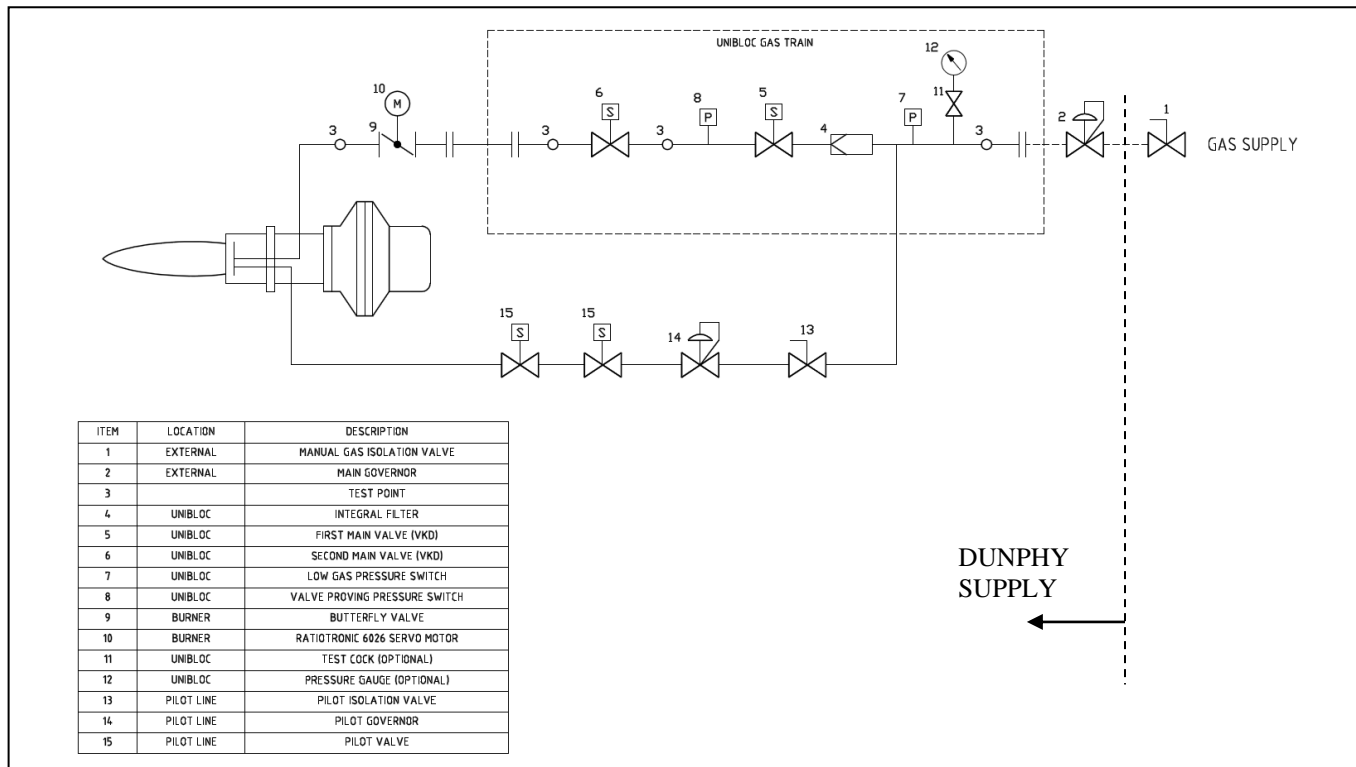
UNIBLOC GAS TRAIN

12

10 M

11

6 S

8 P

5 S

7 P

3

9

3

3

4

3

2

1

GAS SUPPLY

15 S

15 S

14

13

| ITEM | LOCATION | DESCRIPTION |
|---|---|---|
| 1 | EXTERNAL | MANUAL GAS ISOLATION VALVE |
| 2 | EXTERNAL | MAIN GOVERNOR |
| 3 | | TEST POINT |
| 4 | UNIBLOC | INTEGRAL FILTER |
| 5 | UNIBLOC | FIRST MAIN VALVE (VKD) |
| 6 | UNIBLOC | SECOND MAIN VALVE (VKD) |
| 7 | UNIBLOC | LOW GAS PRESSURE SWITCH |
| 8 | UNIBLOC | VALVE PROVING PRESSURE SWITCH |
| 9 | BURNER | BUTTERFLY VALVE |
| 10 | BURNER | RATIOTRONIC 6026 SERVO MOTOR |
| 11 | UNIBLOC | TEST COCK (OPTIONAL) |
| 12 | UNIBLOC | PRESSURE GAUGE (OPTIONAL) |
| 13 | PILOT LINE | PILOT ISOLATION VALVE |
| 14 | PILOT LINE | PILOT GOVERNOR |
| 15 | PILOT LINE | PILOT VALVE |

DUNPHY SUPPLY